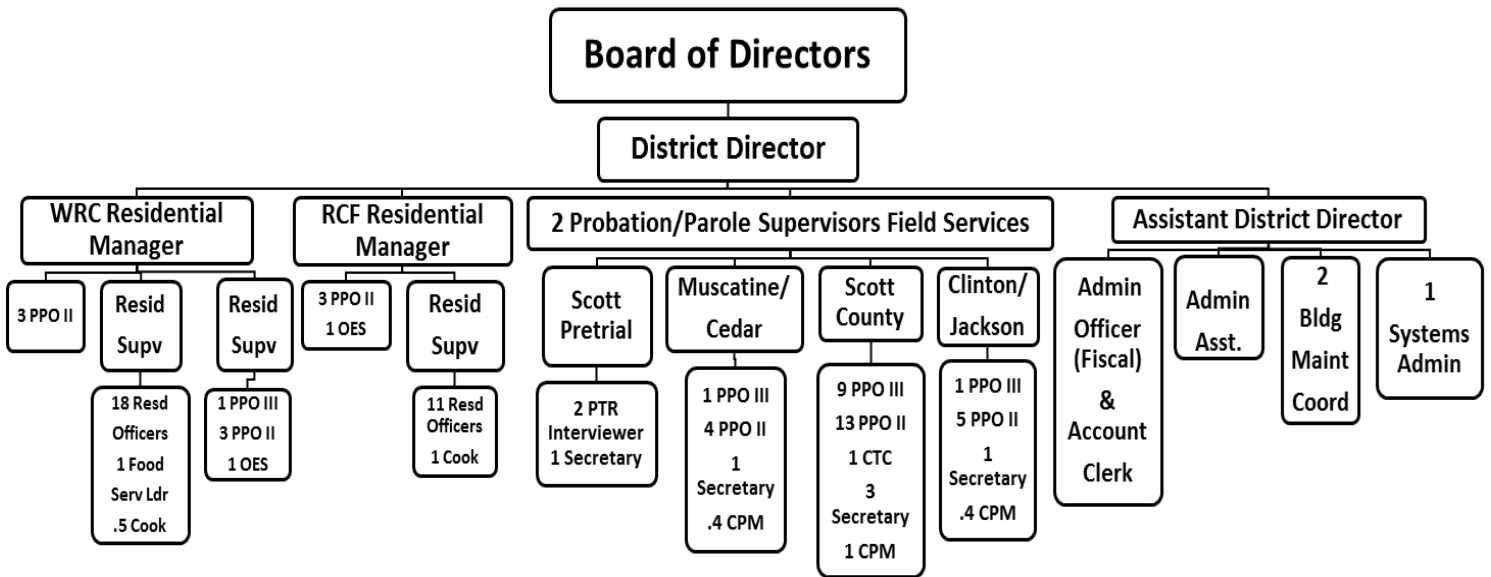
Board of Directors

District Director

WRC Residential Manager

3 PPO II

Resid Supv

18 Resd Officers
1 Food Serv Ldr
.5 Cook

Resid Supv

1 PPO III
3 PPO II
1 OES

RCF Residential Manager

3 PPO II
1 OES

Resid Supv

11 Resd Officers
1 Cook

2 Probation/Parole Supervisors Field Services

Scott Pretrial

2 PTR Interviewer
1 Secretary

Muscatine/ Cedar

1 PPO III
4 PPO II
1 Secretary
.4 CPM

Scott County

9 PPO III
13 PPO II
1 CTC
3 Secretary
1 CPM

Clinton/ Jackson

1 PPO III
5 PPO II
1 Secretary
.4 CPM

Assistant District Director

Admin Officer (Fiscal) & Account Clerk

Admin Asst.

2 Bldg Maint Coord

1 Systems Admin